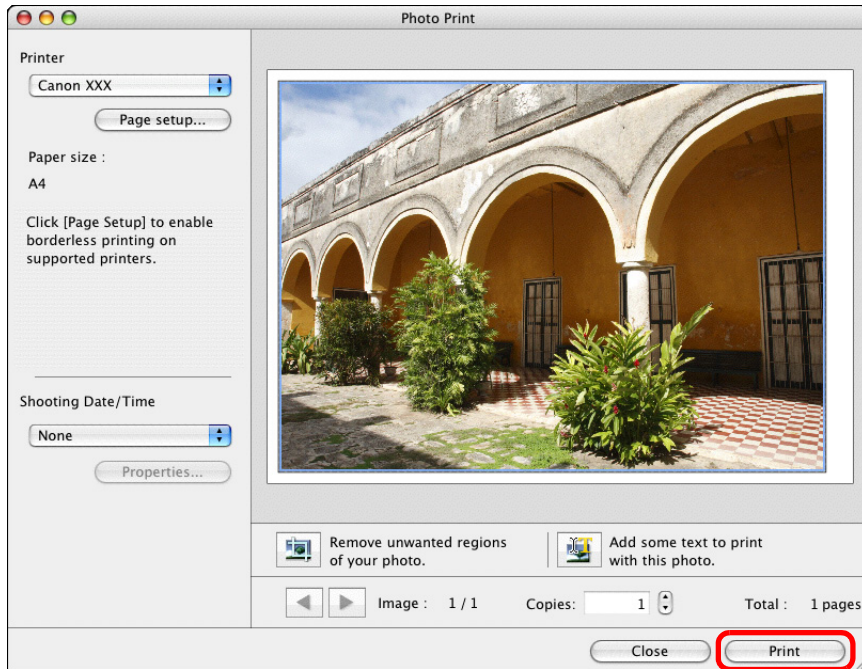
Photo Print

Printer

Canon XXX

Page setup...

Paper size :

A4

Click [Page Setup] to enable borderless printing on supported printers.

Shooting Date/Time

None

Properties...

Remove unwanted regions of your photo.

Add some text to print with this photo.

Image : 1 / 1

Copies: 1

Total : 1 pages

Close

Print